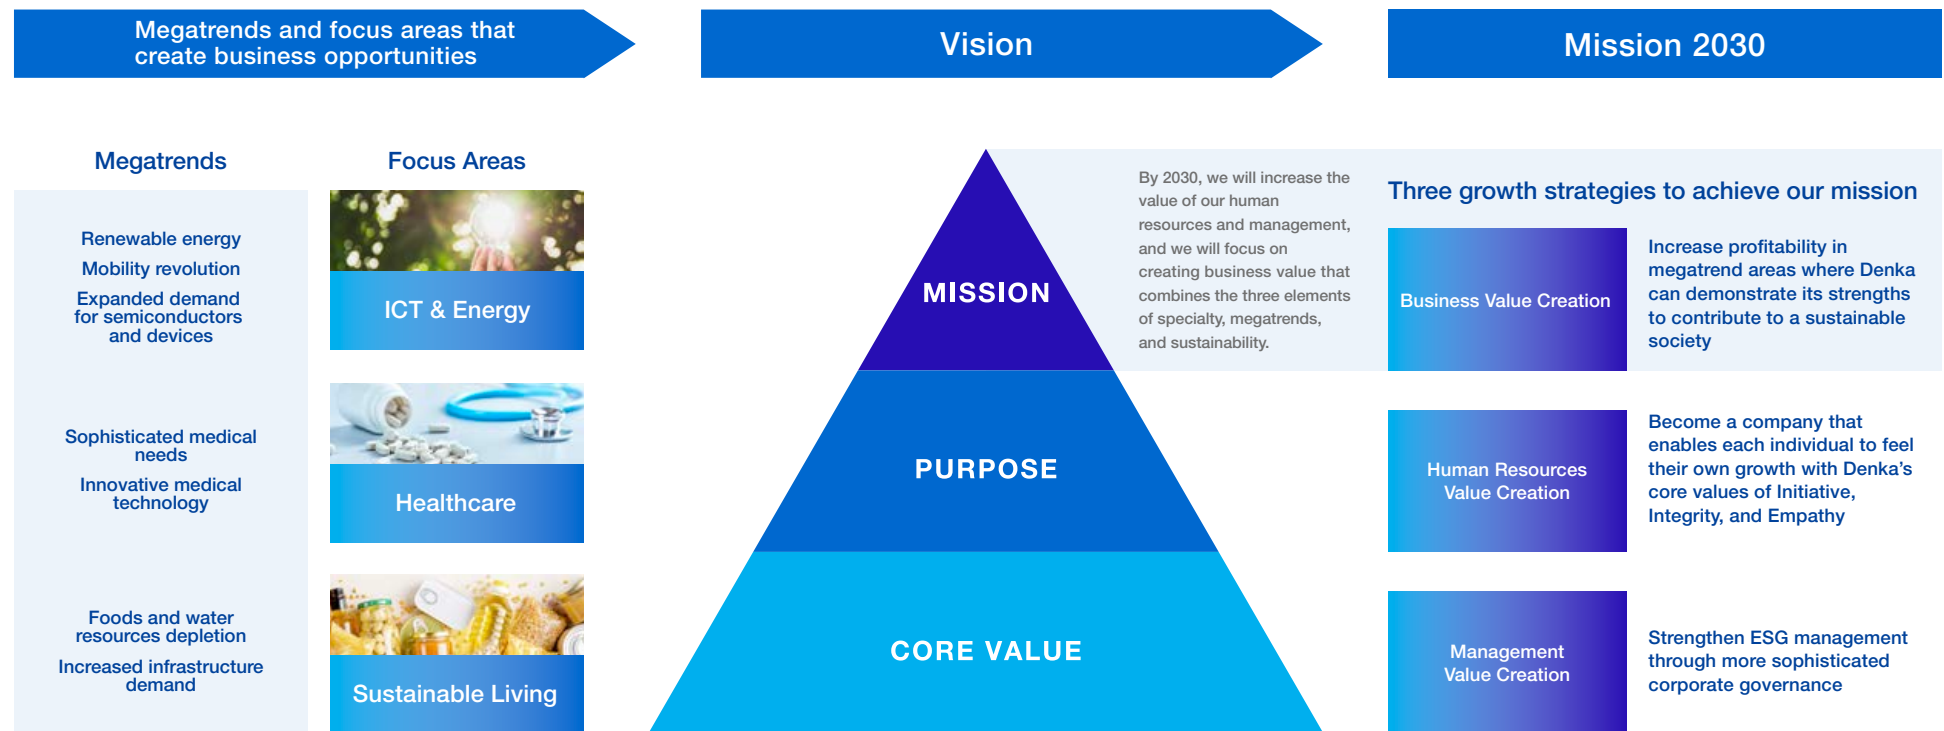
Megatrends and focus areas that create business opportunities

Vision

Mission 2030

Megatrends

Focus Areas

Renewable energy

Mobility revolution

Expanded demand for semiconductors and devices

ICT & Energy

Sophisticated medical needs

Innovative medical technology

Healthcare

Foods and water resources depletion

Increased infrastructure demand

Sustainable Living

MISSION

PURPOSE

CORE VALUE

By 2030, we will increase the value of our human resources and management, and we will focus on creating business value that combines the three elements of specialty, megatrends, and sustainability.

Three growth strategies to achieve our mission

Business Value Creation

Increase profitability in megatrend areas where Denka can demonstrate its strengths to contribute to a sustainable society

Human Resources Value Creation

Become a company that enables each individual to feel their own growth with Denka's core values of Initiative, Integrity, and Empathy

Management Value Creation

Strengthen ESG management through more sophisticated corporate governance